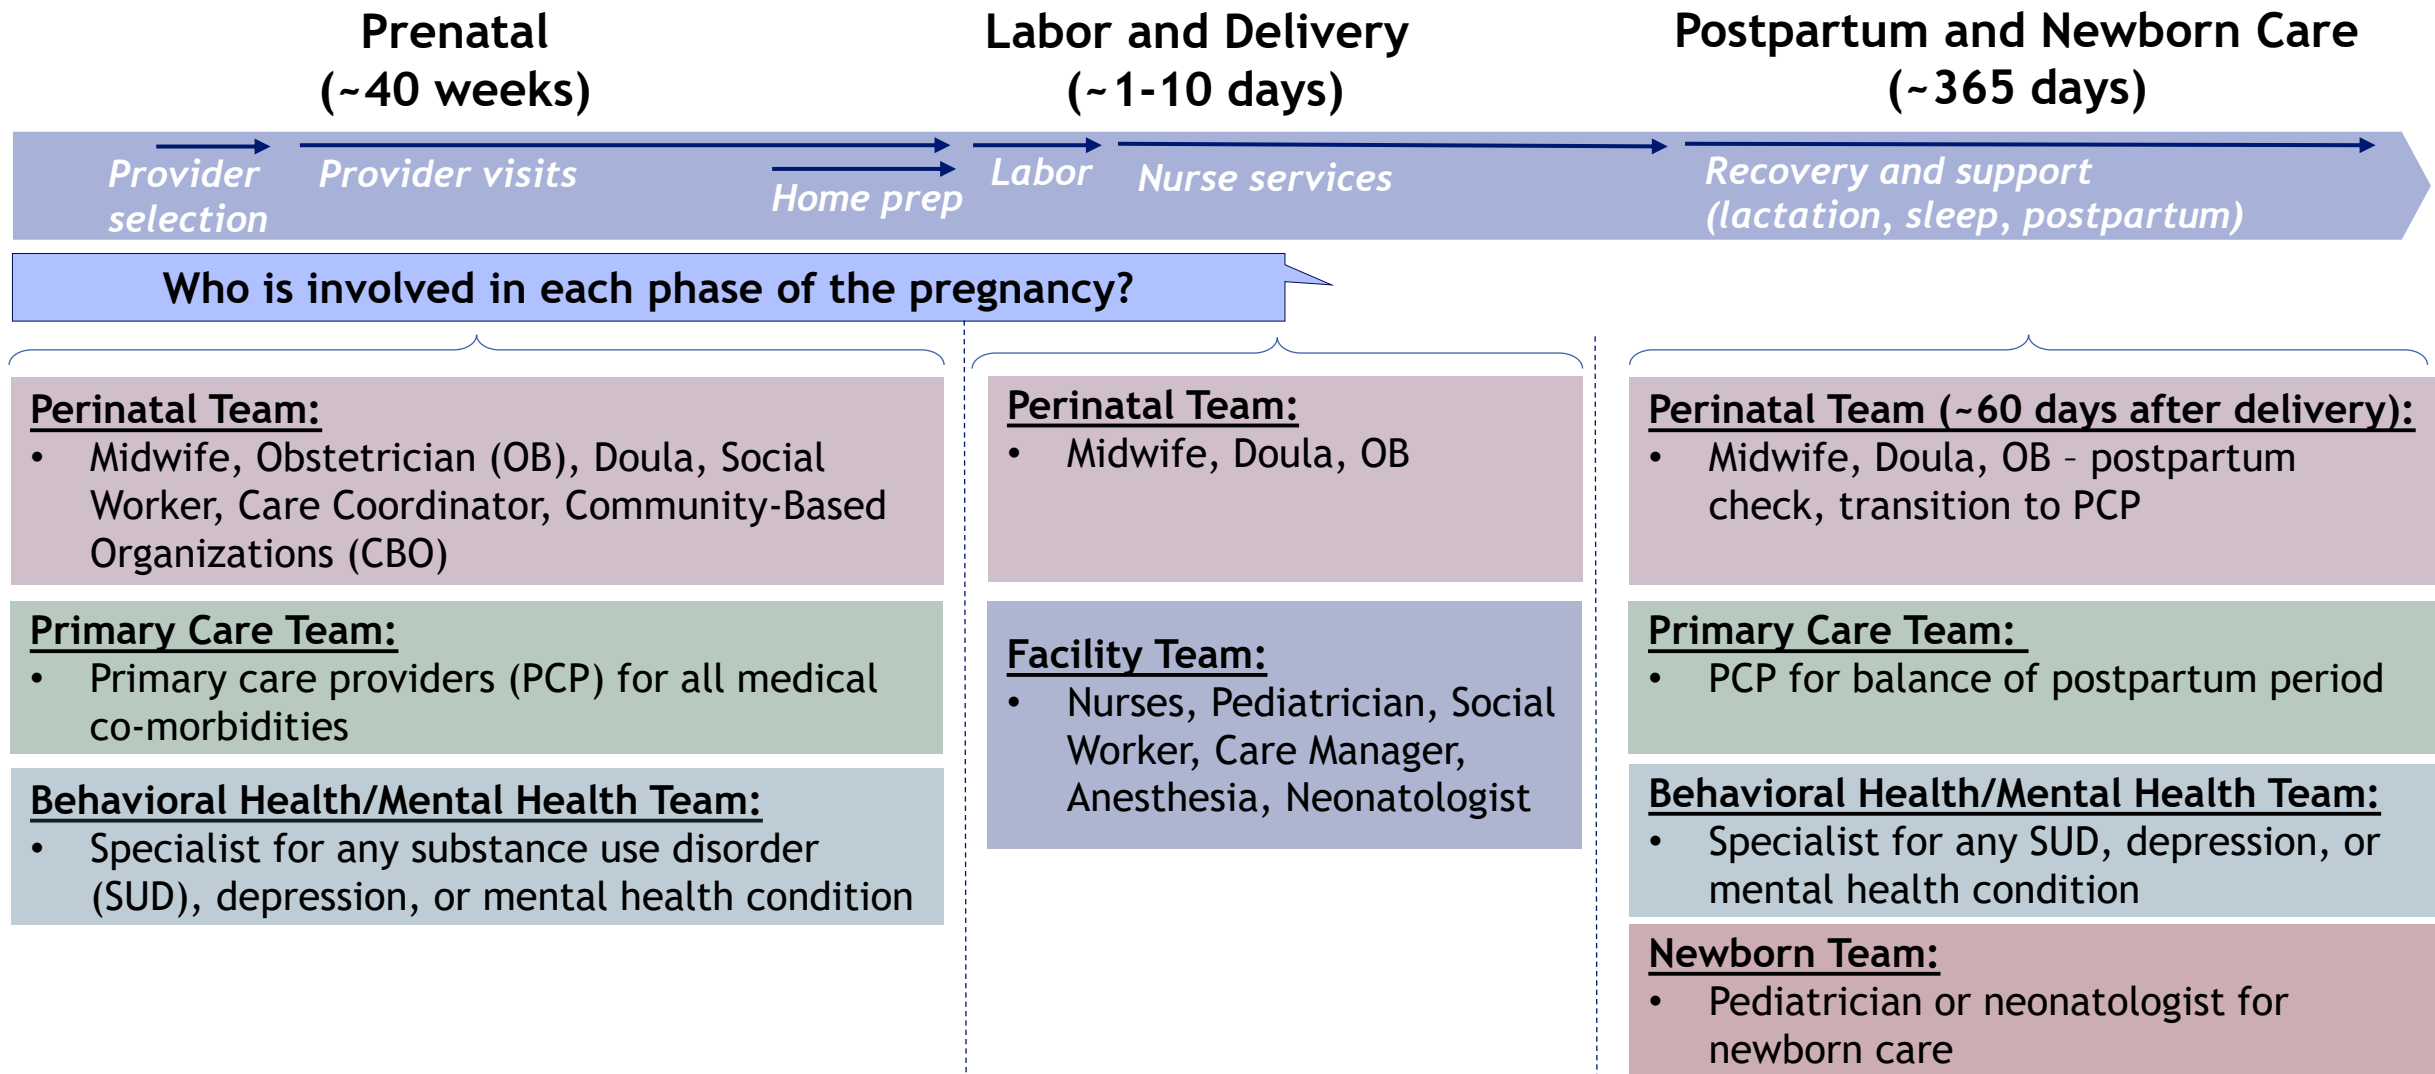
Prenatal
(~40 weeks)

Labor and Delivery
(~1-10 days)

Postpartum and Newborn Care
(~365 days)

Provider selection

Provider visits

Home prep

Labor

Nurse services

Recovery and support (lactation, sleep, postpartum)

Who is involved in each phase of the pregnancy?

Perinatal Team:
• Midwife, Obstetrician (OB), Doula, Social Worker, Care Coordinator, Community-Based Organizations (CBO)

Primary Care Team:
• Primary care providers (PCP) for all medical co-morbidities

Behavioral Health/Mental Health Team:
• Specialist for any substance use disorder (SUD), depression, or mental health condition

Perinatal Team:
• Midwife, Doula, OB

Facility Team:
• Nurses, Pediatrician, Social Worker, Care Manager, Anesthesia, Neonatologist

Perinatal Team (~60 days after delivery):
• Midwife, Doula, OB - postpartum check, transition to PCP

Primary Care Team:
• PCP for balance of postpartum period

Behavioral Health/Mental Health Team:
• Specialist for any SUD, depression, or mental health condition

Newborn Team:
• Pediatrician or neonatologist for newborn care